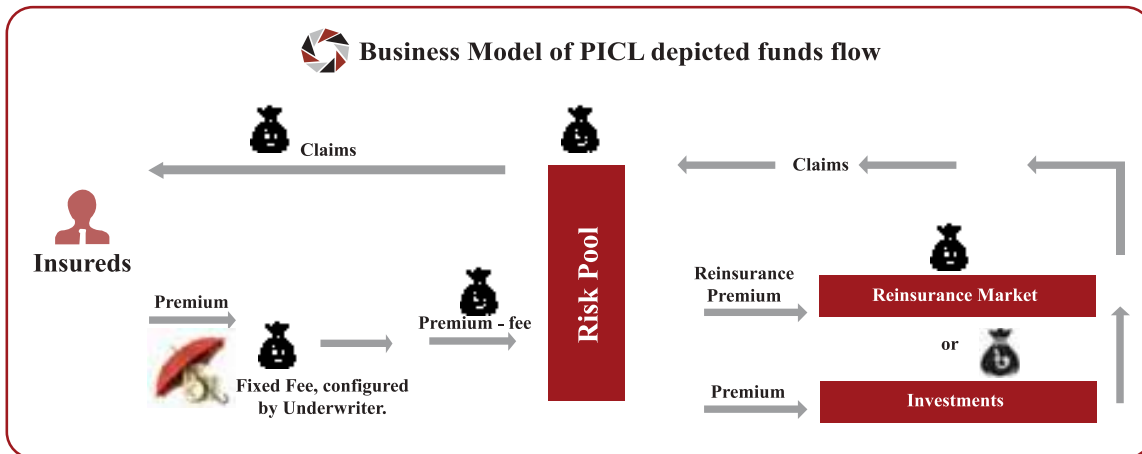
Business Model of PICL depicted funds flow

Claims

Claims

Insureds

Risk Pool

Reinsurance Premium

Reinsurance Market

Premium

Premium - fee

or

Fixed Fee, configured by Underwriter.

Premium

Investments